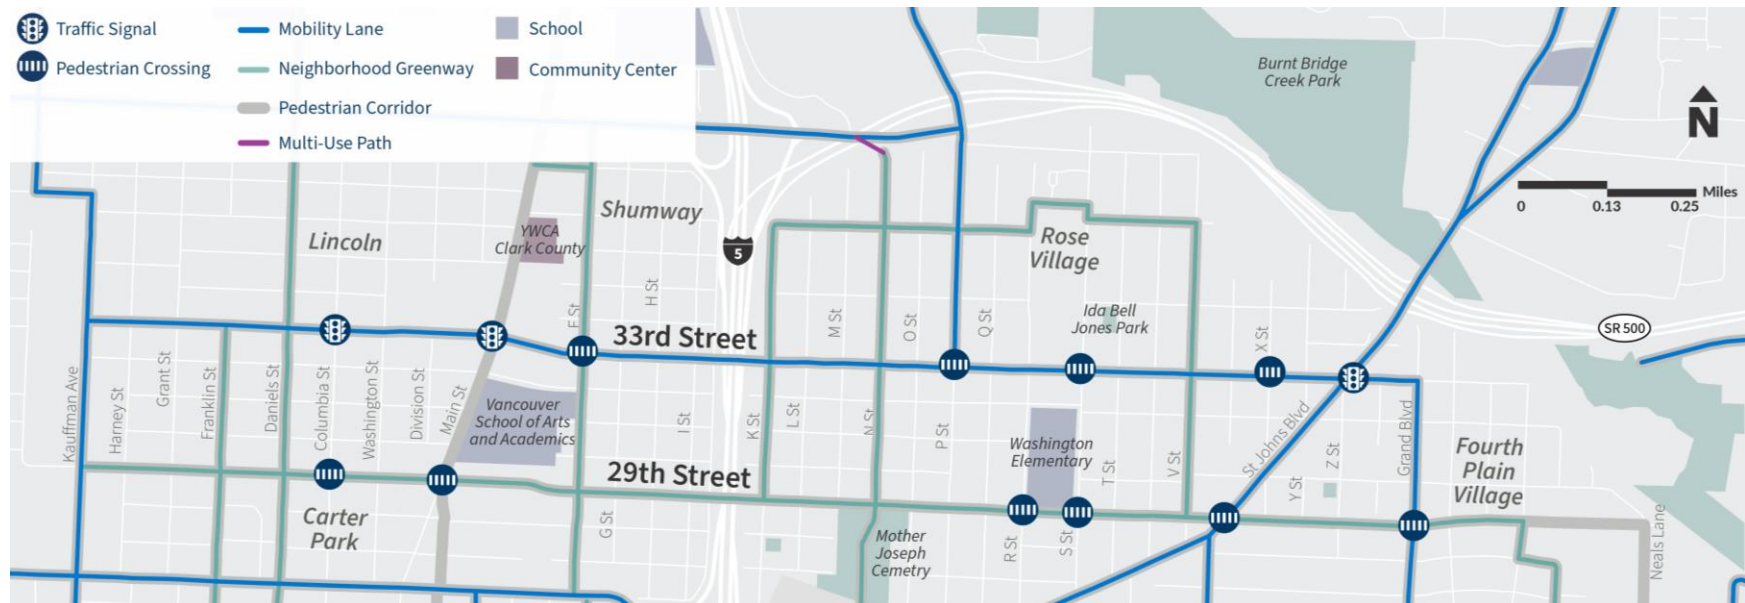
Traffic Signal
Pedestrian Crossing
Mobility Lane
Neighborhood Greenway
Pedestrian Corridor
Multi-Use Path
School
Community Center

Burnt Bridge Creek Park

N

0 0.13 0.25 Miles

Shumway
Lincoln
YWCA Clark County
5
Rose Village
Ida Bell Jones Park
SR 500
33rd Street
29th Street
Vancouver School of Arts and Academics
Washington Elementary
Fourth Plain Village
Carter Park
Mother Joseph Cemetry

Kauffman Ave
Harney St
Grant St
Franklin St
Daniels St
Columbia St
Washington St
Division St
Main St
F St
H St
G St
I St
K St
L St
M St
N St
O St
P St
Q St
R St
S St
T St
V St
X St
St Johns Blvd
Y St
Z St
Grand Blvd
Neals Lane